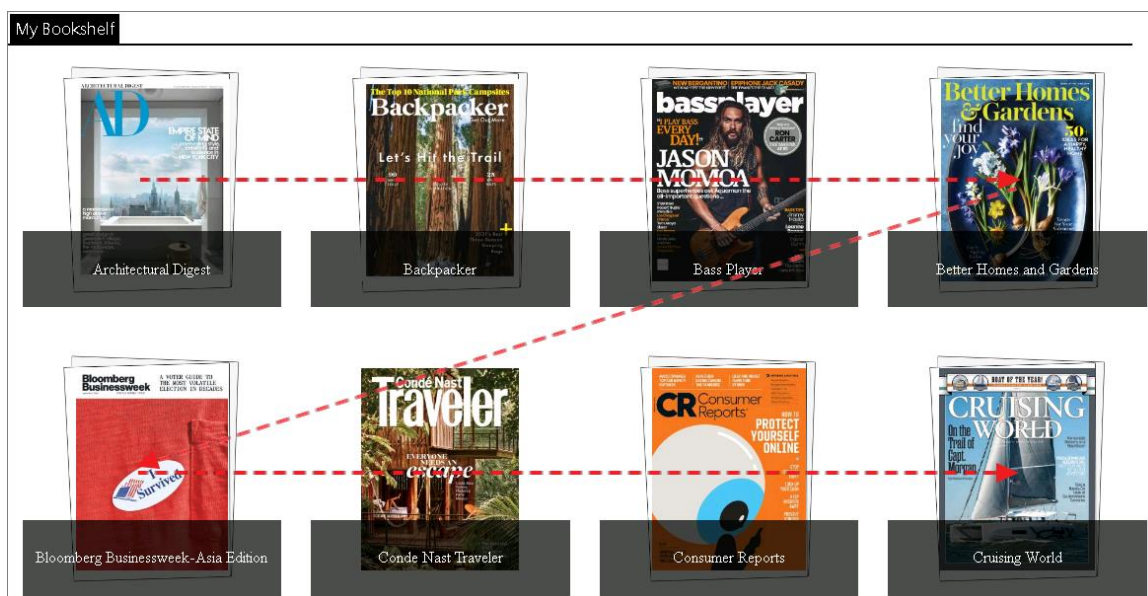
My Bookshelf

ARCHITECTURAL DIGEST
AD
EMPIRE STATE OF MIND

Architectural Digest

The Top 10 National Park Campsites
Backpacker
Let's Hit the Trail

Backpacker

NEW SERGANTINO | EPIPHONE JACK CASADY
bassplayer
"I PLAY BASS EVERY DAY!"
JASON MOMOA
RON CARTER

Bass Player

Better Homes & Gardens
find your joy
50

Better Homes and Gardens

Bloomberg Businessweek
A VOTER GUIDE TO THE MOST VOLATILE ELECTION IN DECADES
I Survived

Bloomberg Businessweek-Asia Edition

Condé Nast Traveler
EVERYONE NEEDS AN escape

Conde Nast Traveler

CR Consumer Reports
HOW TO PROTECT YOURSELF ONLINE

Consumer Reports

BOAT OF THE YEAR!
CRUISING WORLD
On the Trail of Capt. Morgan

Cruising World